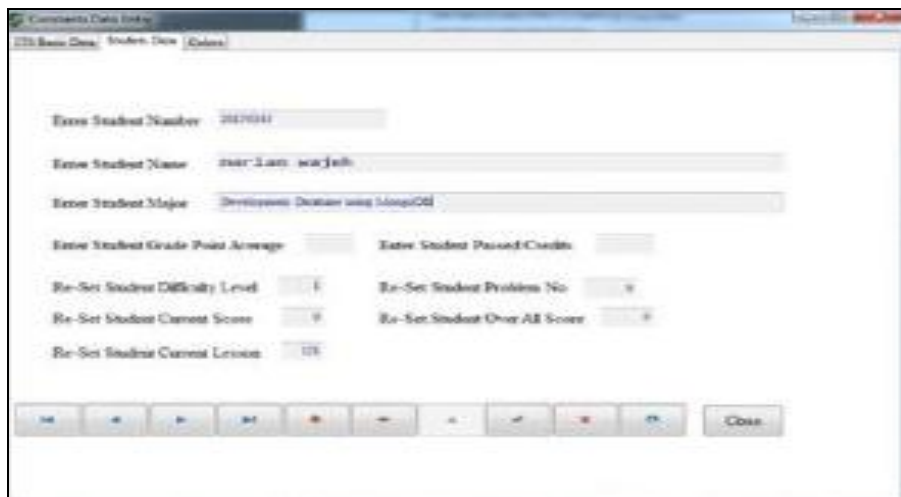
Comments Data Entry

ITS Basic Data | Student Data | Delete

Enter Student Number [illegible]

Enter Student Name mariam majeh

Enter Student Major Development Database using MongoDB

Enter Student Grade Point Average

Enter Student Passed Credits

Re-Set Student Difficulty Level 1

Re-Set Student Problem No 0

Re-Set Student Current Score 0

Re-Set Student Over All Score 0

Re-Set Student Current Lesson 1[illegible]

Close